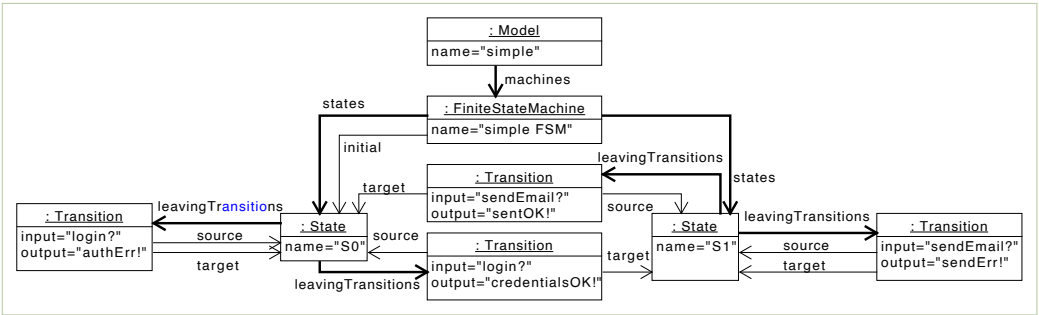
: Model
name="simple"

machines

states

: FiniteStateMachine
name="simple FSM"

initial

leavingTransitions

states

target

: Transition
input="sendEmail?"
output="sentOK!"

source

leavingTransitions

: Transition
input="login?"
output="authErr!"

source

target

: State
name="S0"

source

: Transition
input="login?"
output="credentialsOK!"

target

: State
name="S1"

leavingTransitions

: Transition
input="sendEmail?"
output="sendErr!"

source

target

leavingTransitions